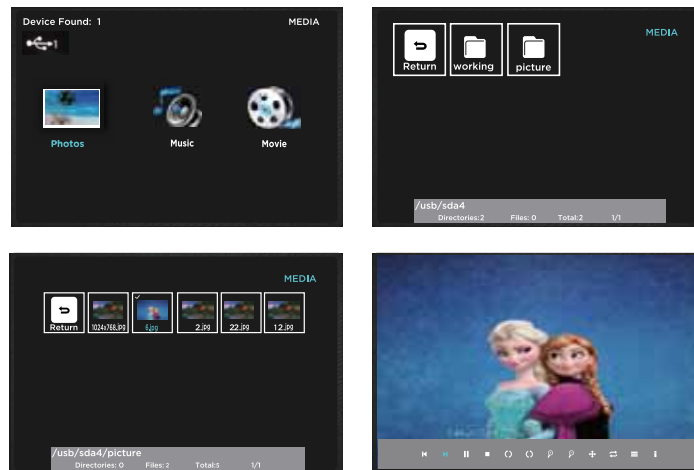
Device Found: 1
MEDIA
1
Photos
Music
Movie

Return
working
picture
MEDIA
/usb/sda4
Directories:2 Files: 0 Total:2 1/1

MEDIA
Return
1024x768.jpg
8.jpg
2.jpg
22.jpg
12.jpg
/usb/sda4/picture
Directories: 0 Files: 2 Total:5 1/1